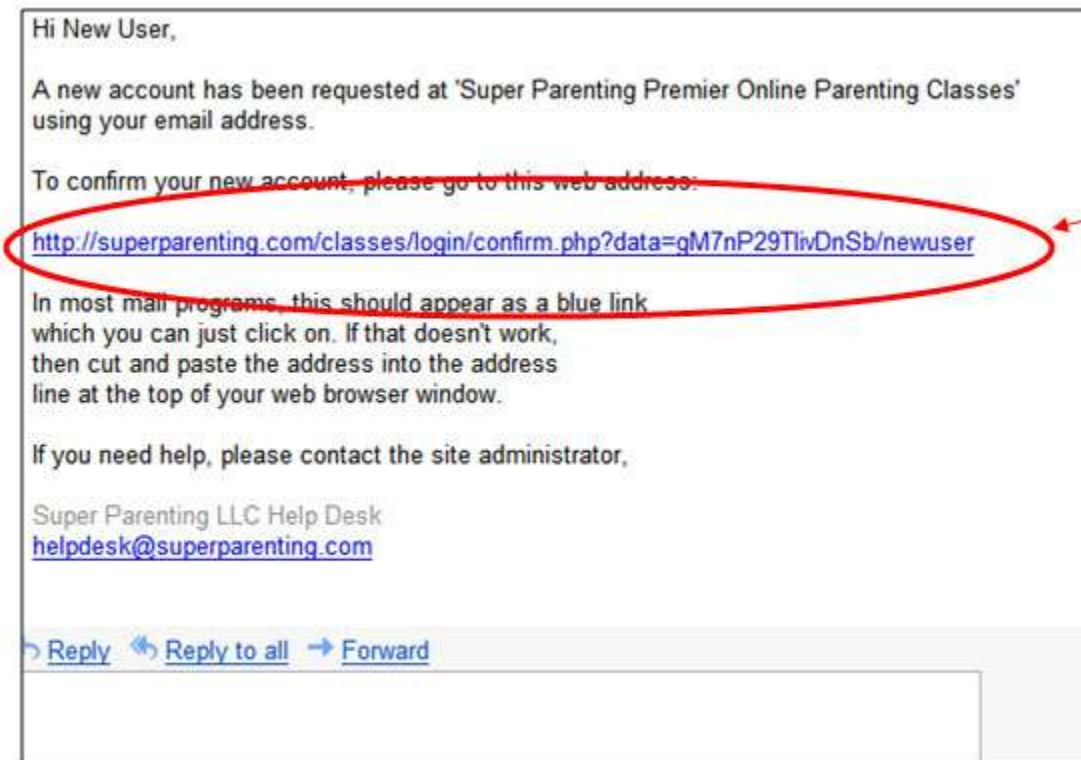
Hi New User,

A new account has been requested at 'Super Parenting Premier Online Parenting Classes' using your email address.

To confirm your new account, please go to this web address:

http://superparenting.com/classes/login/confirm.php?data=gM7nP29TlivDnSb/newuser

In most mail programs, this should appear as a blue link which you can just click on. If that doesn't work, then cut and paste the address into the address line at the top of your web browser window.

If you need help, please contact the site administrator,

Super Parenting LLC Help Desk
helpdesk@superparenting.com

Reply Reply to all Forward